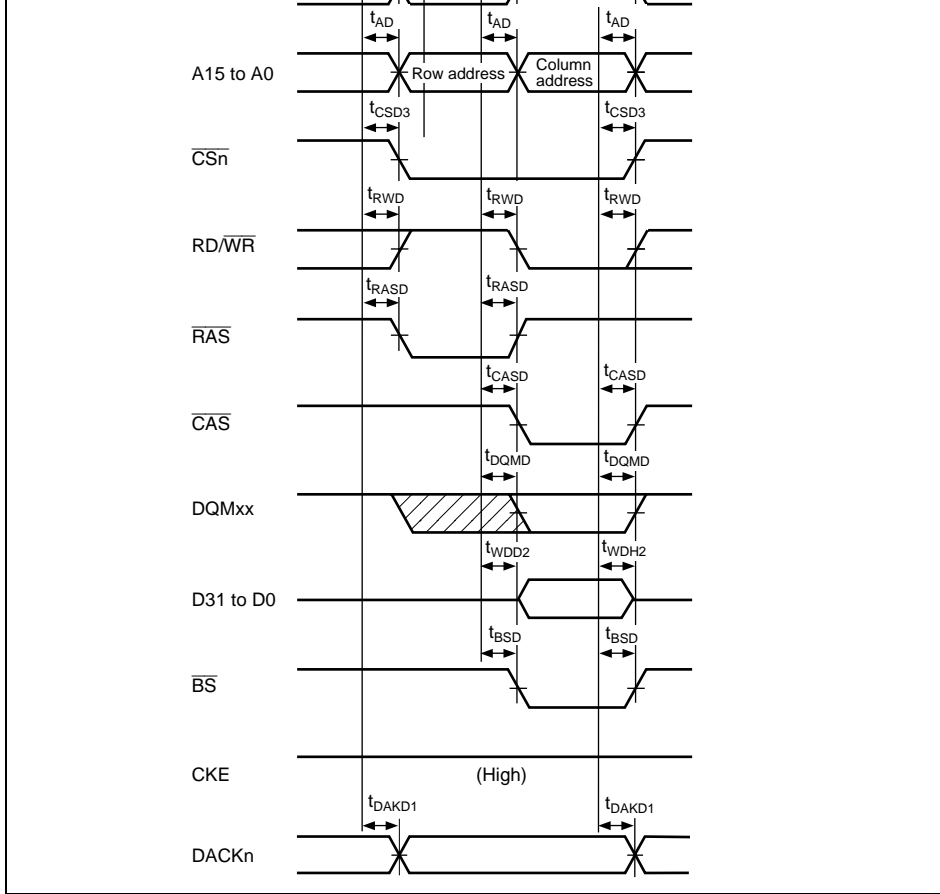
$t_{AD}$ $t_{AD}$ $t_{AD}$

A15 to A0

Row address

Column address

$t_{CSD3}$ $t_{CSD3}$

$\overline{CSn}$

$t_{RWD}$ $t_{RWD}$ $t_{RWD}$

RD/$\overline{WR}$

$t_{RASD}$ $t_{RASD}$

$\overline{RAS}$

$t_{CASD}$ $t_{CASD}$

$\overline{CAS}$

$t_{DQMD}$ $t_{DQMD}$

DQMxx

$t_{WDD2}$ $t_{WDH2}$

D31 to D0

$t_{BSD}$ $t_{BSD}$

$\overline{BS}$

CKE

(High)

$t_{DAKD1}$ $t_{DAKD1}$

DACKn